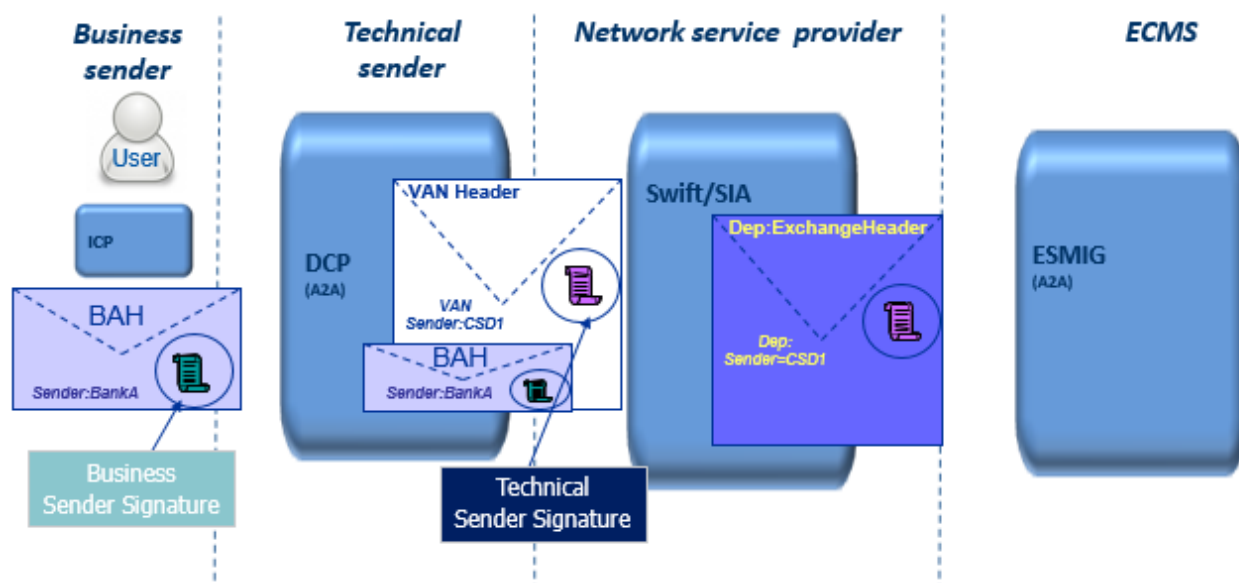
Business sender

Technical sender

Network service provider

ECMS

User

ICP

BAH

Sender:BankA

Business Sender Signature

DCP
(A2A)

VAN Header

VAN
Sender:CSD1

BAH

Sender:BankA

Technical Sender Signature

Swift/SIA

Dep:ExchangeHeader

Dep:
Sender=CSD1

ESMIG
(A2A)